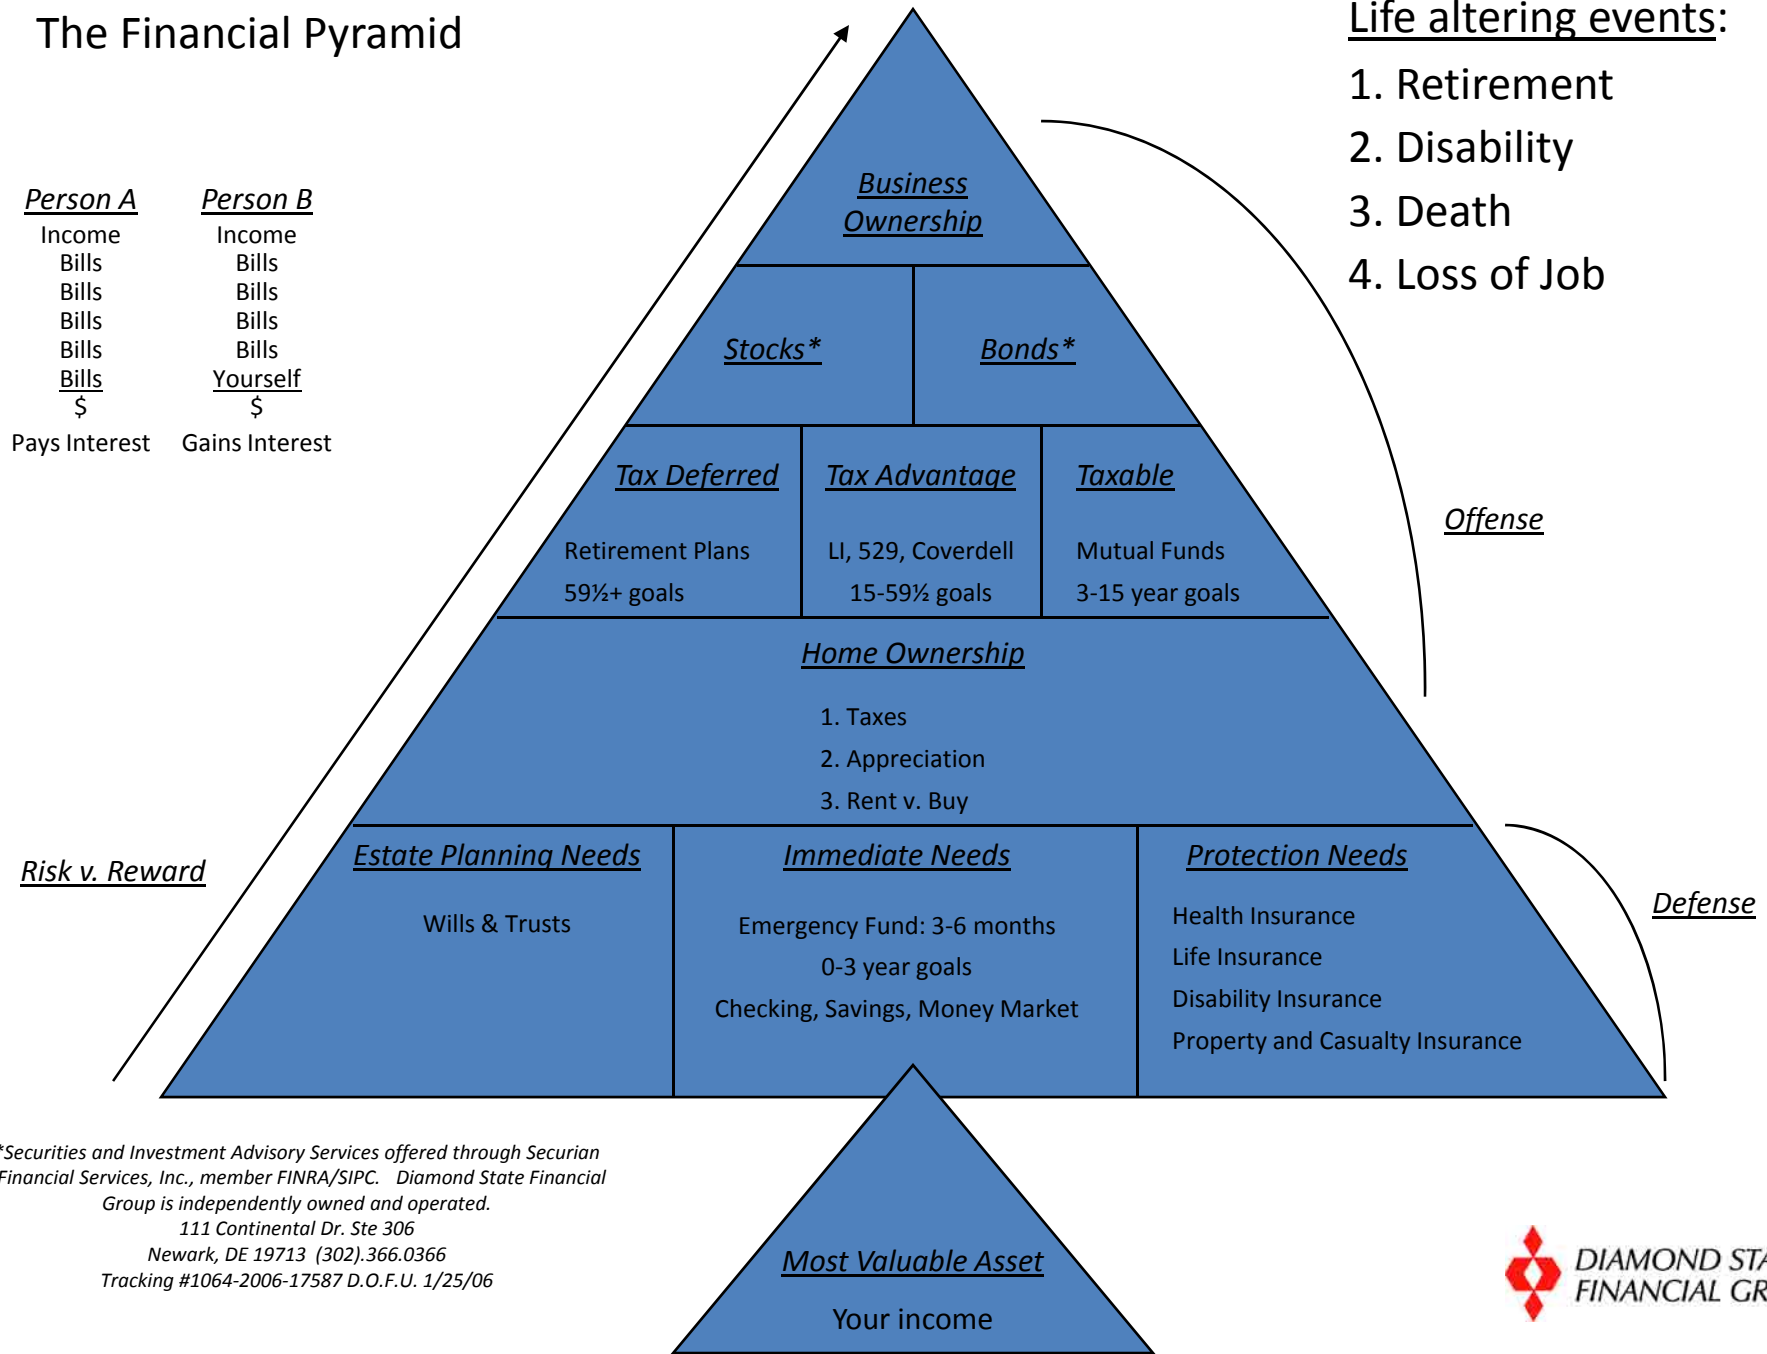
The Financial Pyramid

Life altering events:
1. Retirement
2. Disability
3. Death
4. Loss of Job

Person A
Income
Bills
Bills
Bills
Bills
Bills
$
Pays Interest

Person B
Income
Bills
Bills
Bills
Bills
Yourself
$
Gains Interest

Business Ownership

Stocks*

Bonds*

Tax Deferred
Retirement Plans
59½+ goals

Tax Advantage
LI, 529, Coverdell
15-59½ goals

Taxable
Mutual Funds
3-15 year goals

Offense

Home Ownership
1. Taxes
2. Appreciation
3. Rent v. Buy

Risk v. Reward

Estate Planning Needs
Wills & Trusts

Immediate Needs
Emergency Fund: 3-6 months
0-3 year goals
Checking, Savings, Money Market

Protection Needs
Health Insurance
Life Insurance
Disability Insurance
Property and Casualty Insurance

Defense

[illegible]Securities and Investment Advisory Services offered through Securian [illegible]Financial Services, Inc., member FINRA/SIPC. Diamond State Financial Group is independently owned and operated.
111 Continental Dr. Ste 306
Newark, DE 19713 (302).366.0366
Tracking #1064-2006-17587 D.O.F.U. 1/25/06

Most Valuable Asset
Your income

DIAMOND STA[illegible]
FINANCIAL GR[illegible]